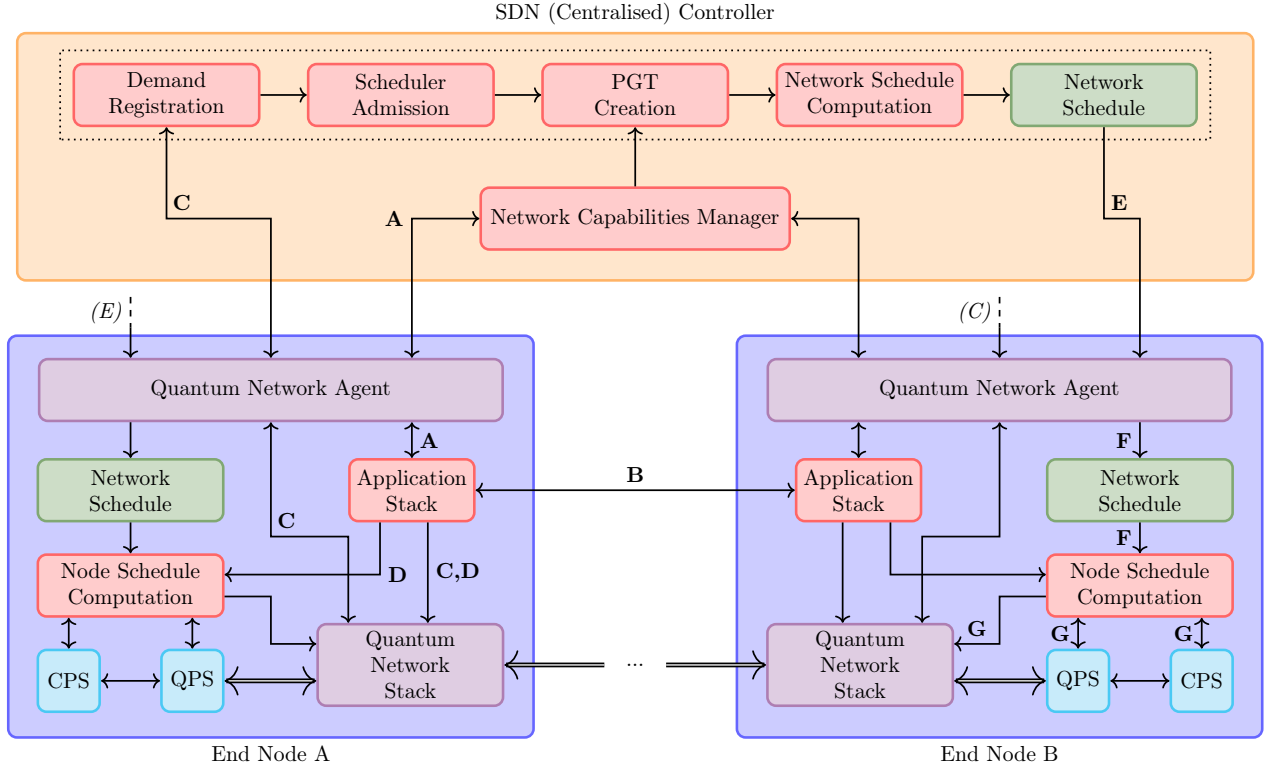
SDN (Centralised) Controller

Demand Registration

Scheduler Admission

PGT Creation

Network Schedule Computation

Network Schedule

C

A

Network Capabilities Manager

E

(E)

(C)

Quantum Network Agent

A

Network Schedule

Application Stack

C

Node Schedule Computation

D

C,D

CPS

QPS

Quantum Network Stack

End Node A

B

...

Quantum Network Agent

F

Application Stack

Network Schedule

F

Node Schedule Computation

G

Quantum Network Stack

G

G

QPS

CPS

End Node B